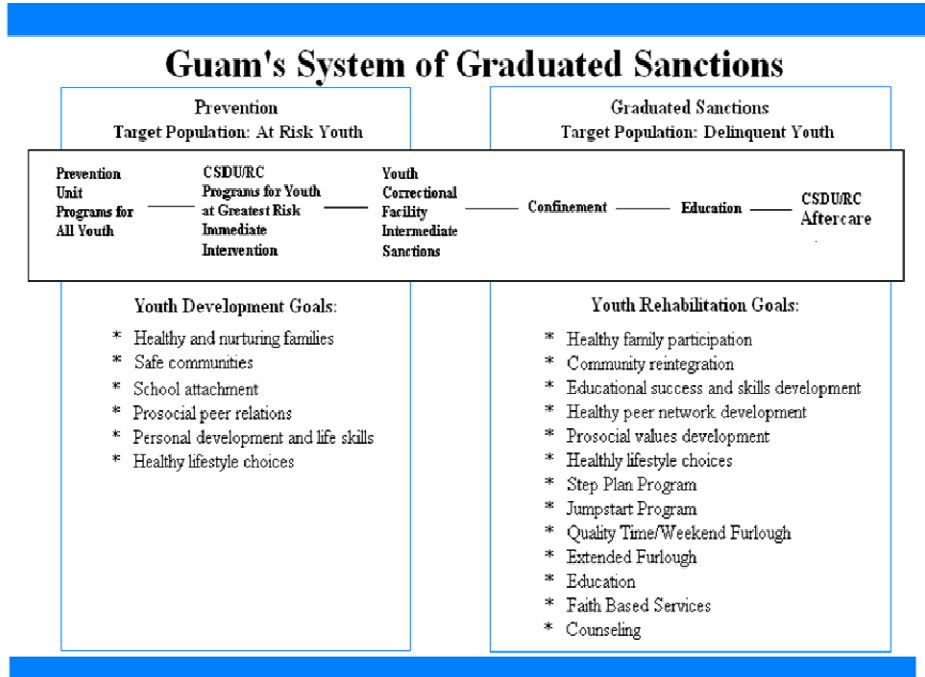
Guam's System of Graduated Sanctions

Prevention
Target Population: At Risk Youth

Graduated Sanctions
Target Population: Delinquent Youth

Prevention Unit Programs for All Youth — CSDU/RC Programs for Youth at Greatest Risk Immediate Intervention — Youth Correctional Facility Intermediate Sanctions — Confinement — Education — CSDU/RC Aftercare

Youth Development Goals:

* Healthy and nurturing families
* Safe communities
* School attachment
* Prosocial peer relations
* Personal development and life skills
* Healthy lifestyle choices

Youth Rehabilitation Goals:

* Healthy family participation
* Community reintegration
* Educational success and skills development
* Healthy peer network development
* Prosocial values development
* Healthly lifestyle choices
* Step Plan Program
* Jumpstart Program
* Quality Time/Weekend Furlough
* Extended Furlough
* Education
* Faith Based Services
* Counseling